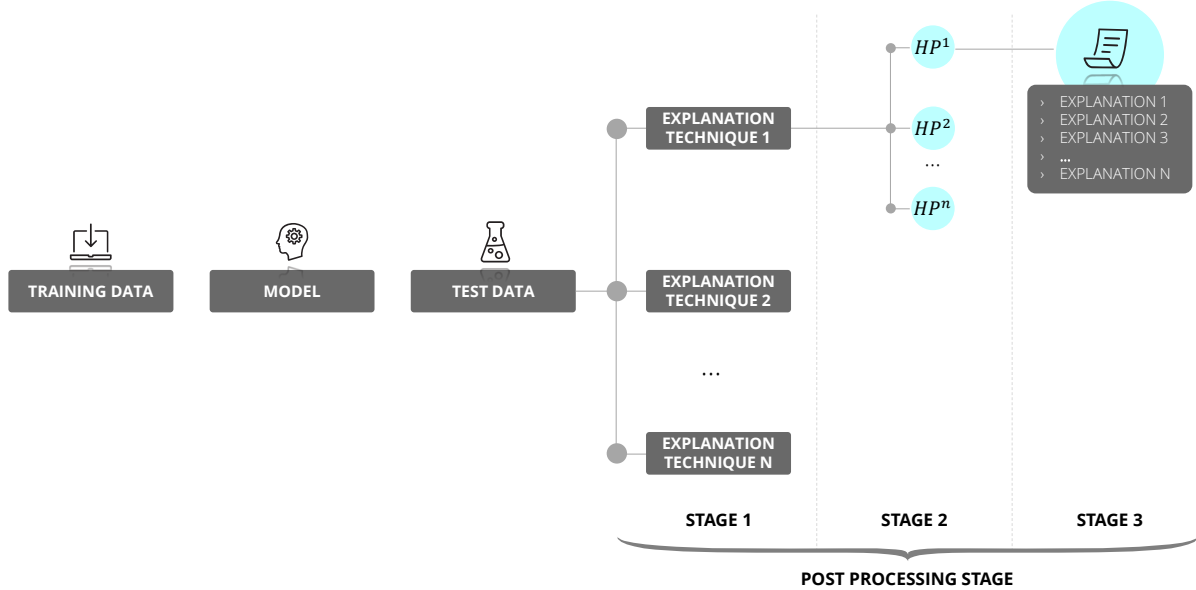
TRAINING DATA

MODEL

TEST DATA

EXPLANATION TECHNIQUE 1

EXPLANATION TECHNIQUE 2

…

EXPLANATION TECHNIQUE N

$HP^1$

$HP^2$

…

$HP^n$

› EXPLANATION 1
› EXPLANATION 2
› EXPLANATION 3
› ...
› EXPLANATION N

STAGE 1

STAGE 2

STAGE 3

POST PROCESSING STAGE